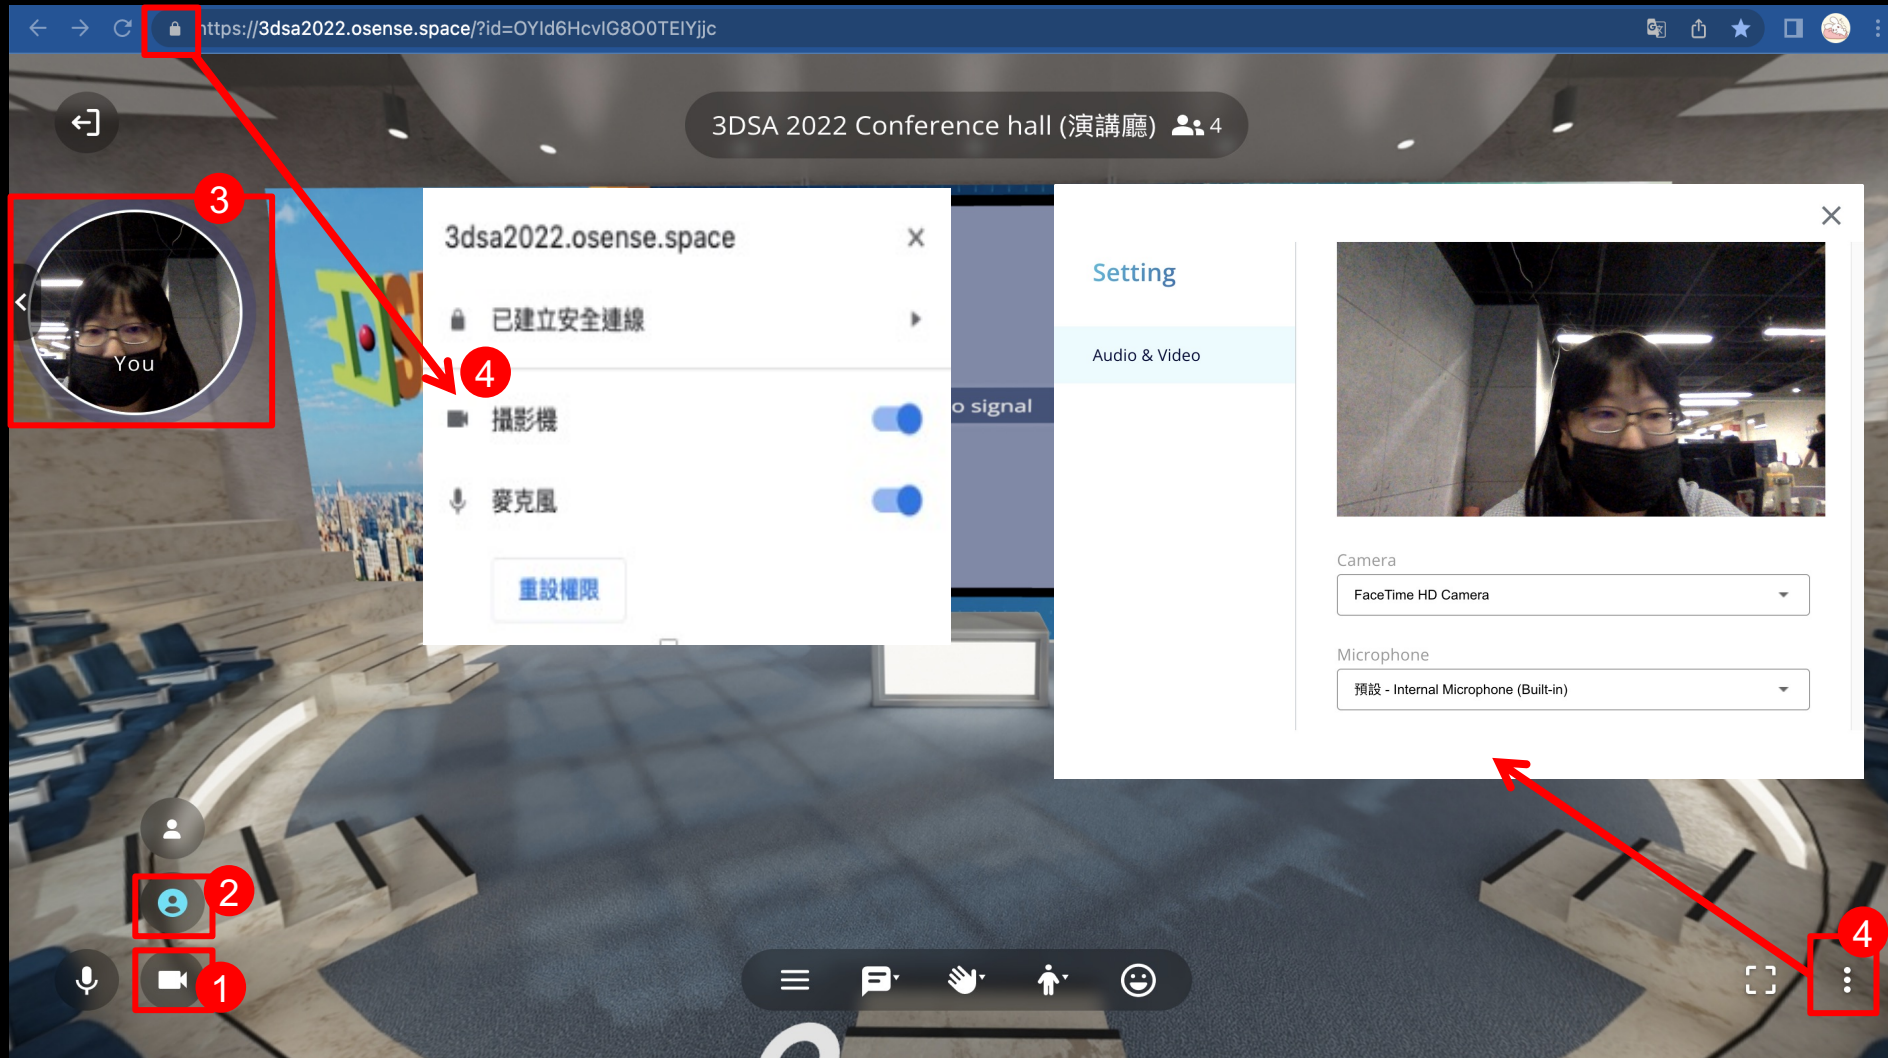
https://3dsa2022.osense.space/?id=OYId6HcvIG8O0TEIYjjc

3DSA 2022 Conference hall (演講廳) 4

3

You

3dsa2022.osense.space

已建立安全連線

4

攝影機

麥克風

重設權限

o signal

Setting

Audio & Video

Camera

FaceTime HD Camera

Microphone

預設 - Internal Microphone (Built-in)

2

1

4